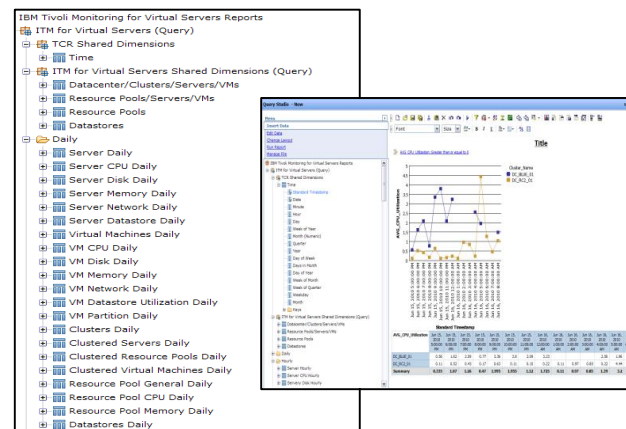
IBM Tivoli Monitoring for Virtual Servers Reports
ITM for Virtual Servers (Query)
TCR Shared Dimensions
Time
ITM for Virtual Servers Shared Dimensions (Query)
Datacenter/Clusters/Servers/VMs
Resource Pools/Servers/VMs
Resource Pools
Datastores
Daily
Server Daily
Server CPU Daily
Server Disk Daily
Server Memory Daily
Server Network Daily
Server Datastore Daily
Virtual Machines Daily
VM CPU Daily
VM Disk Daily
VM Memory Daily
VM Network Daily
VM Datastore Utilization Daily
VM Partition Daily
Clusters Daily
Clustered Servers Daily
Clustered Resource Pools Daily
Clustered Virtual Machines Daily
Resource Pool General Daily
Resource Pool CPU Daily
Resource Pool Memory Daily
Datastores Daily

Query Studio - New

Menu
Insert Data
Edit Data
Change Layout
Run Report
Manage File

IBM Tivoli Monitoring for Virtual Servers Reports
ITM for Virtual Servers (Query)
TCR Shared Dimensions
Time
Standard Timestamp
Date
Minute
Hour
Day
Week of Year
Month (Numeric)
Quarter
Year
Day of Week
Days in Month
Day of Year
Week of Month
Week of Quarter
Weekday
Month
Keys
ITM for Virtual Servers Shared Dimensions (Query)
Datacenter/Clusters/Servers/VMs
Resource Pools/Servers/VMs
Resource Pools
Datastores
Daily
Hourly
Server Hourly
Server CPU Hourly
Servers Disk Hourly

Title
AVG_CPU_Utilization
Cluster_Name
DC_BLUE_01
DC_RC2_01

Standard Timestamp
AVG_CPU_Utilization
DC_BLUE_01
DC_RC2_01
Summary